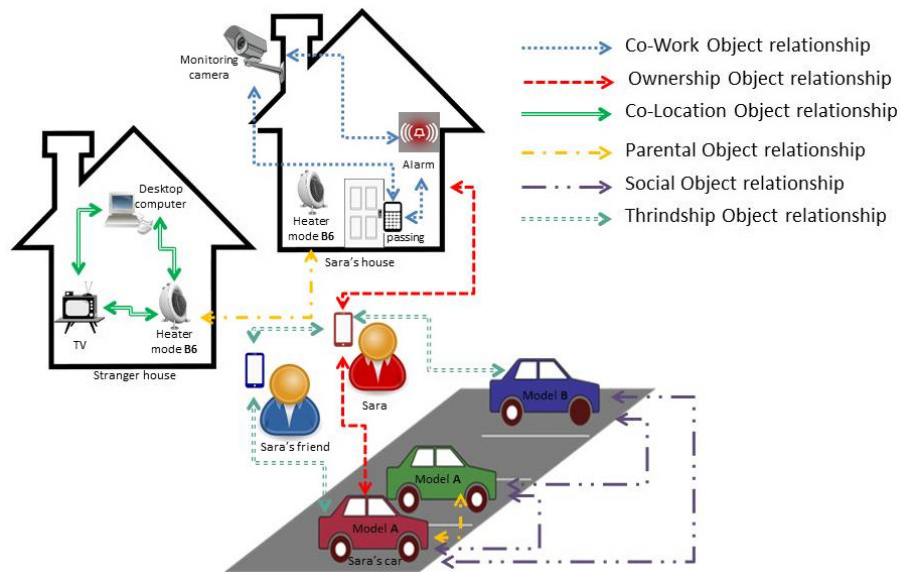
Co-Work Object relationship
Ownership Object relationship
Co-Location Object relationship
Parental Object relationship
Social Object relationship
Thrindship Object relationship

Monitoring camera
Alarm
Heater mode B6
passing
Sara's house

Desktop computer
TV
Heater mode B6
Stranger house

Sara
Sara's friend
Model B
Model A
Model A
Sara's car